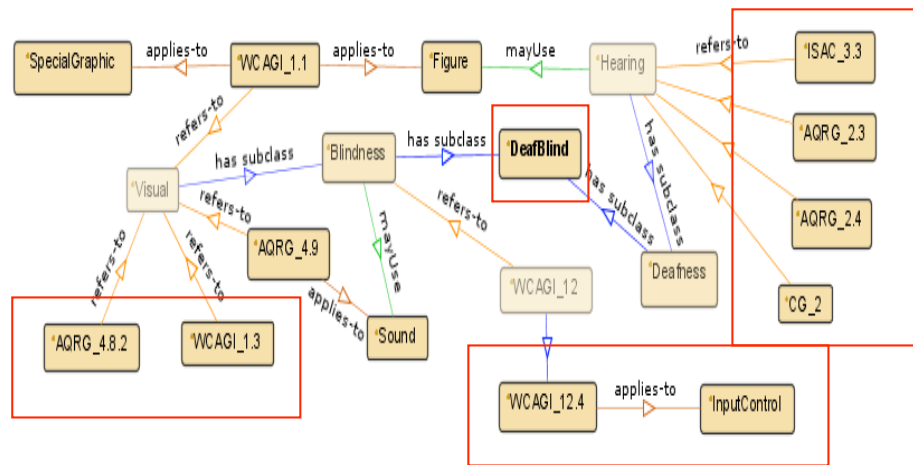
*SpecialGraphic
applies-to
*WCAGI_1.1
applies-to
*Figure
mayUse
*Hearing
refers-to
*ISAC_3.3
refers-to
has subclass
*Blindness
has subclass
*DeafBlind
has subclass
has subclass
*AQRG_2.3
*Visual
refers-to
refers-to
*AQRG_4.9
mayUse
*Deafness
*AQRG_2.4
refers-to
refers-to
applies-to
*WCAGI_12
*CG_2
*AQRG_4.8.2
*WCAGI_1.3
*Sound
*WCAGI_12.4
applies-to
*InputControl